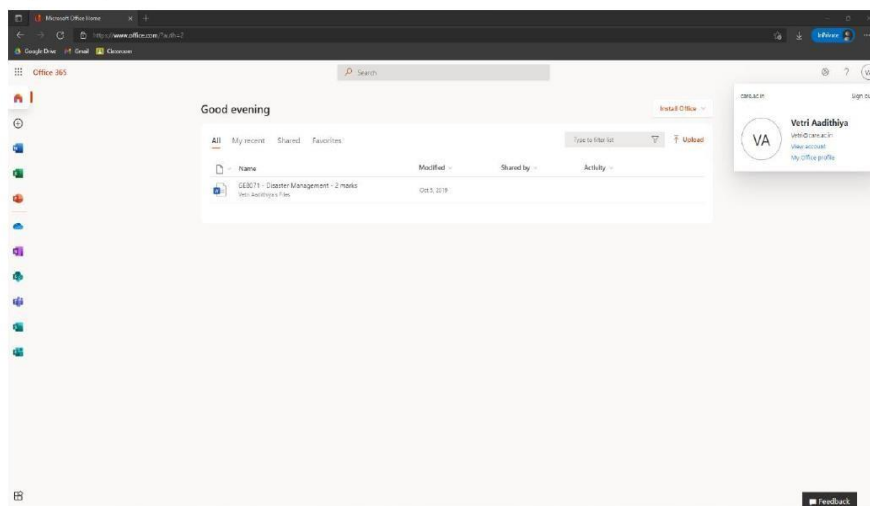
Microsoft Office Home
https://www.office.com/?auth=2
Google Drive Gmail Classroom
InPrivate
Office 365
Search
Good evening
Install Office
All My recent Shared Favorites
Type to filter list
Upload
Name
Modified
Shared by
Activity
GE8071 - Disaster Management - 2 marks
Vetri Aadhithiya's Files
Oct 5, 2019
csmi.ac.in
Sign out
VA
Vetri Aadhithiya
Vetri@csmi.ac.in
View account
My Office profile
Feedback